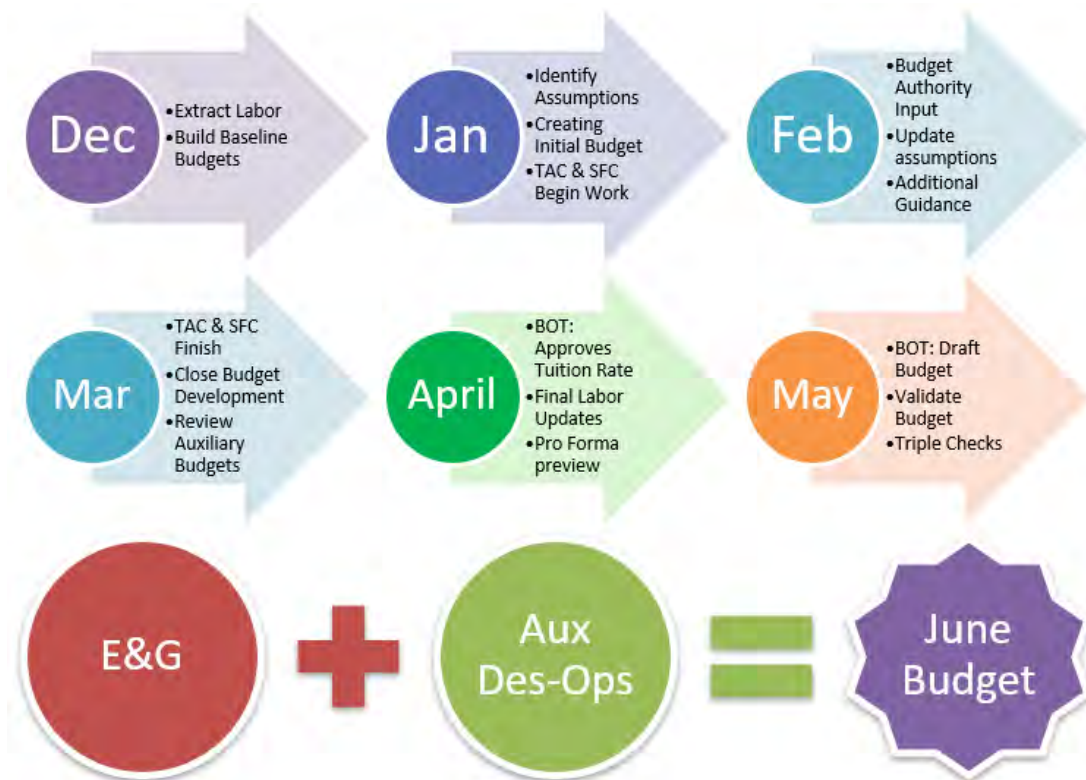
Dec

•Extract Labor
•Build Baseline Budgets

Jan

•Identify Assumptions
•Creating Initial Budget
•TAC & SFC Begin Work

Feb

•Budget Authority Input
•Update assumptions
•Additional Guidance

Mar

•TAC & SFC Finish
•Close Budget Development
•Review Auxiliary Budgets

April

•BOT: Approves Tuition Rate
•Final Labor Updates
•Pro Forma preview

May

•BOT: Draft Budget
•Validate Budget
•Triple Checks

E&G

Aux Des-Ops

June Budget